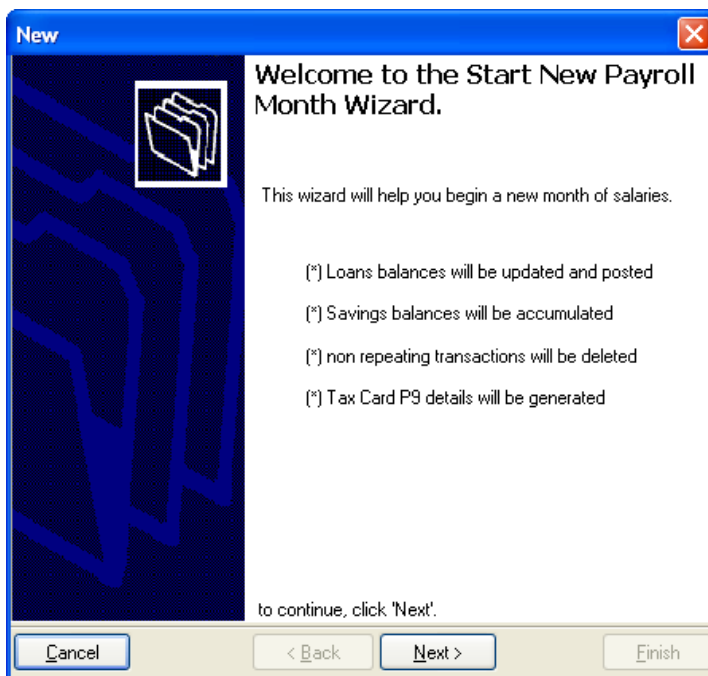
New

Welcome to the Start New Payroll Month Wizard.

This wizard will help you begin a new month of salaries.

(*) Loans balances will be updated and posted

(*) Savings balances will be accumulated

(*) non repeating transactions will be deleted

(*) Tax Card P9 details will be generated

to continue, click 'Next'.

Cancel

< Back

Next >

Finish